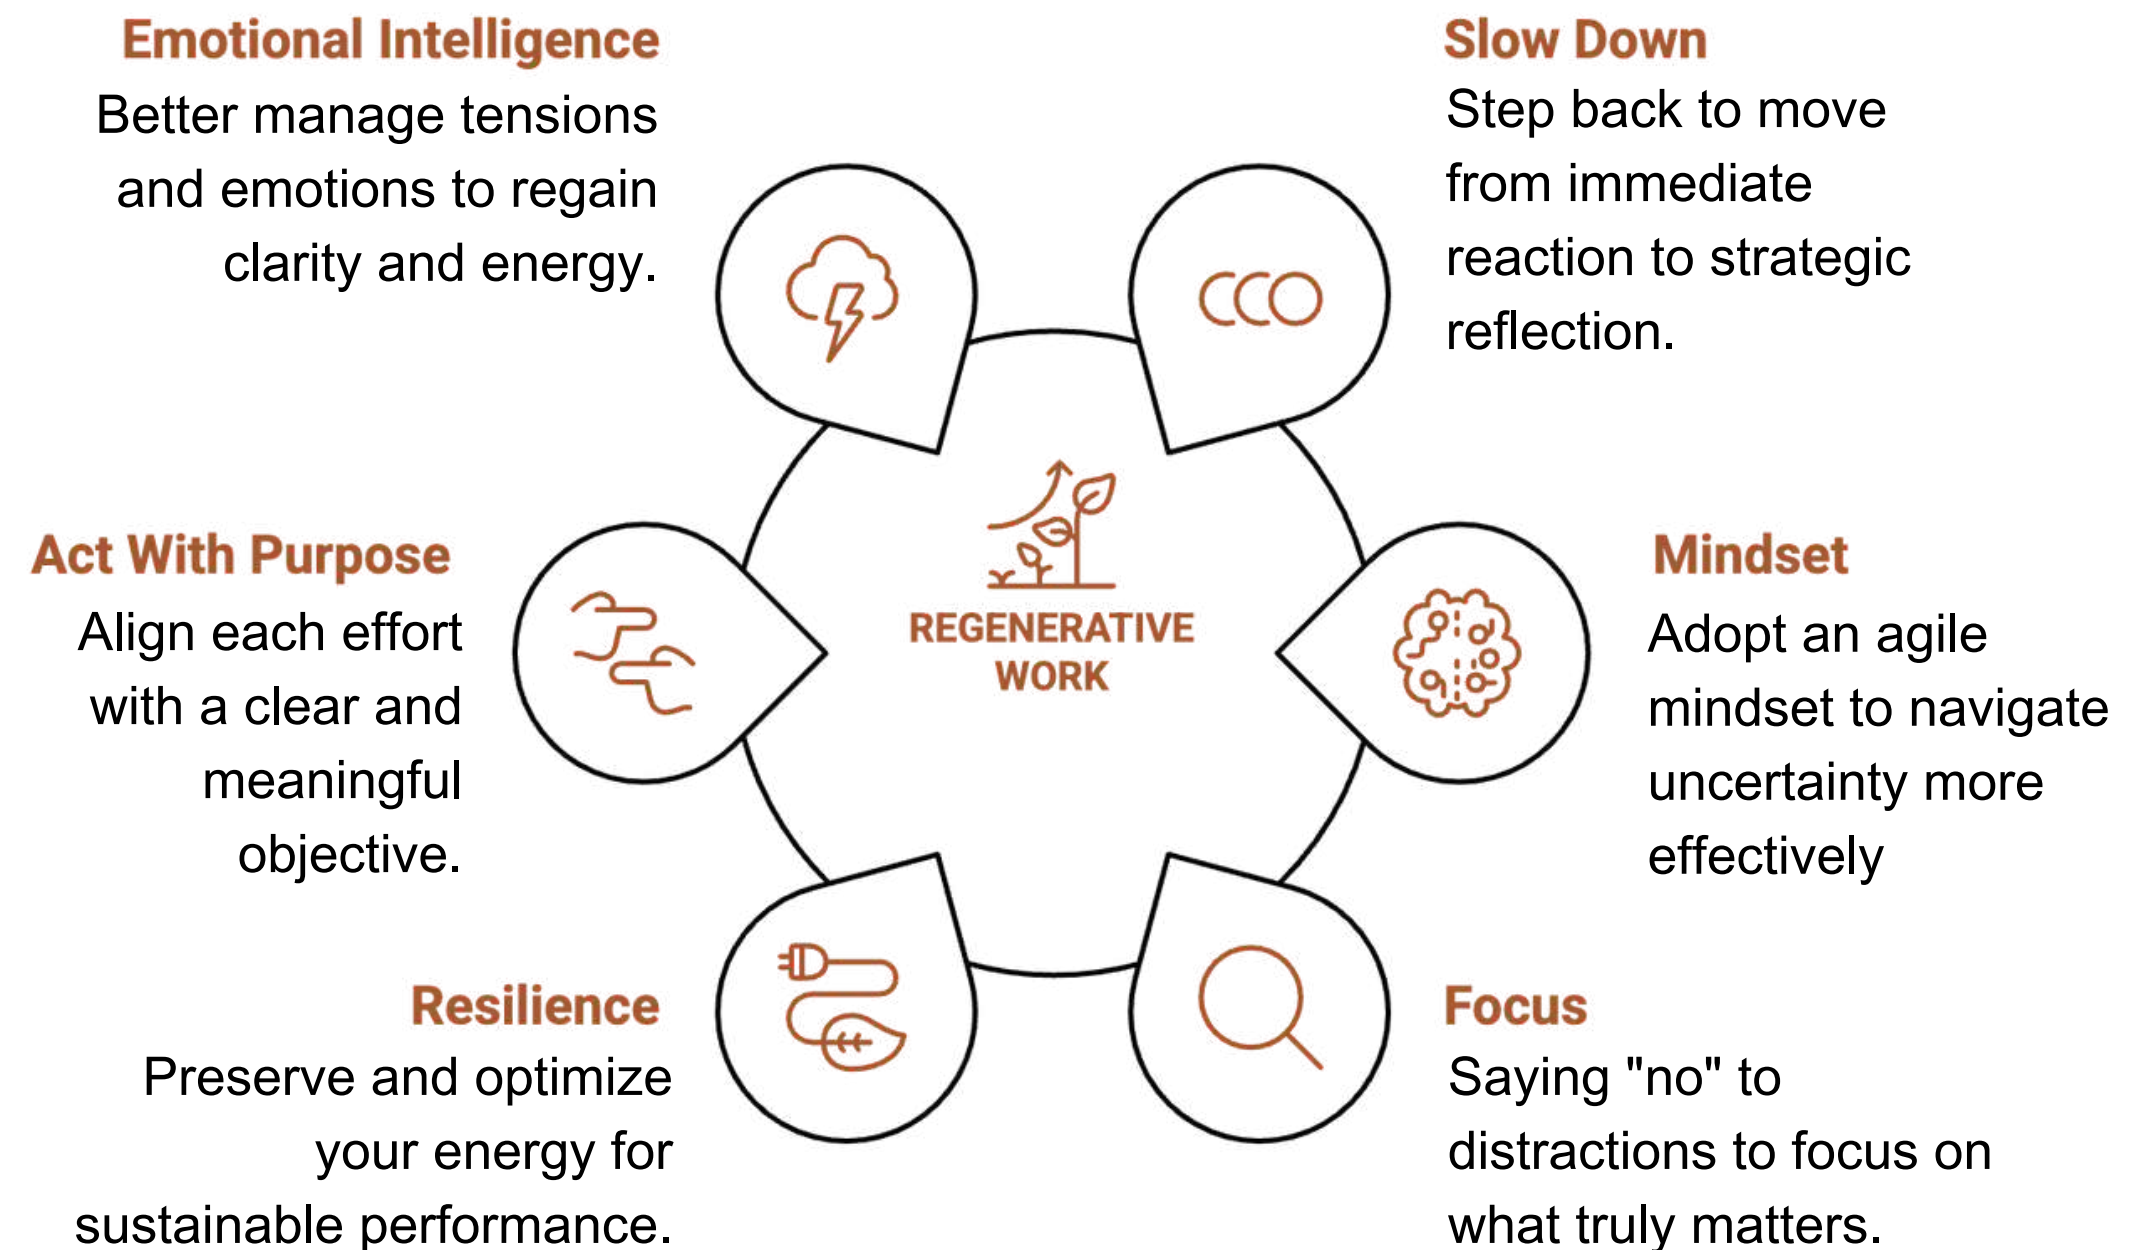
Emotional Intelligence
Better manage tensions and emotions to regain clarity and energy.

Slow Down
Step back to move from immediate reaction to strategic reflection.

Act With Purpose
Align each effort with a clear and meaningful objective.

REGENERATIVE WORK

Mindset
Adopt an agile mindset to navigate uncertainty more effectively

Resilience
Preserve and optimize your energy for sustainable performance.

Focus
Saying "no" to distractions to focus on what truly matters.